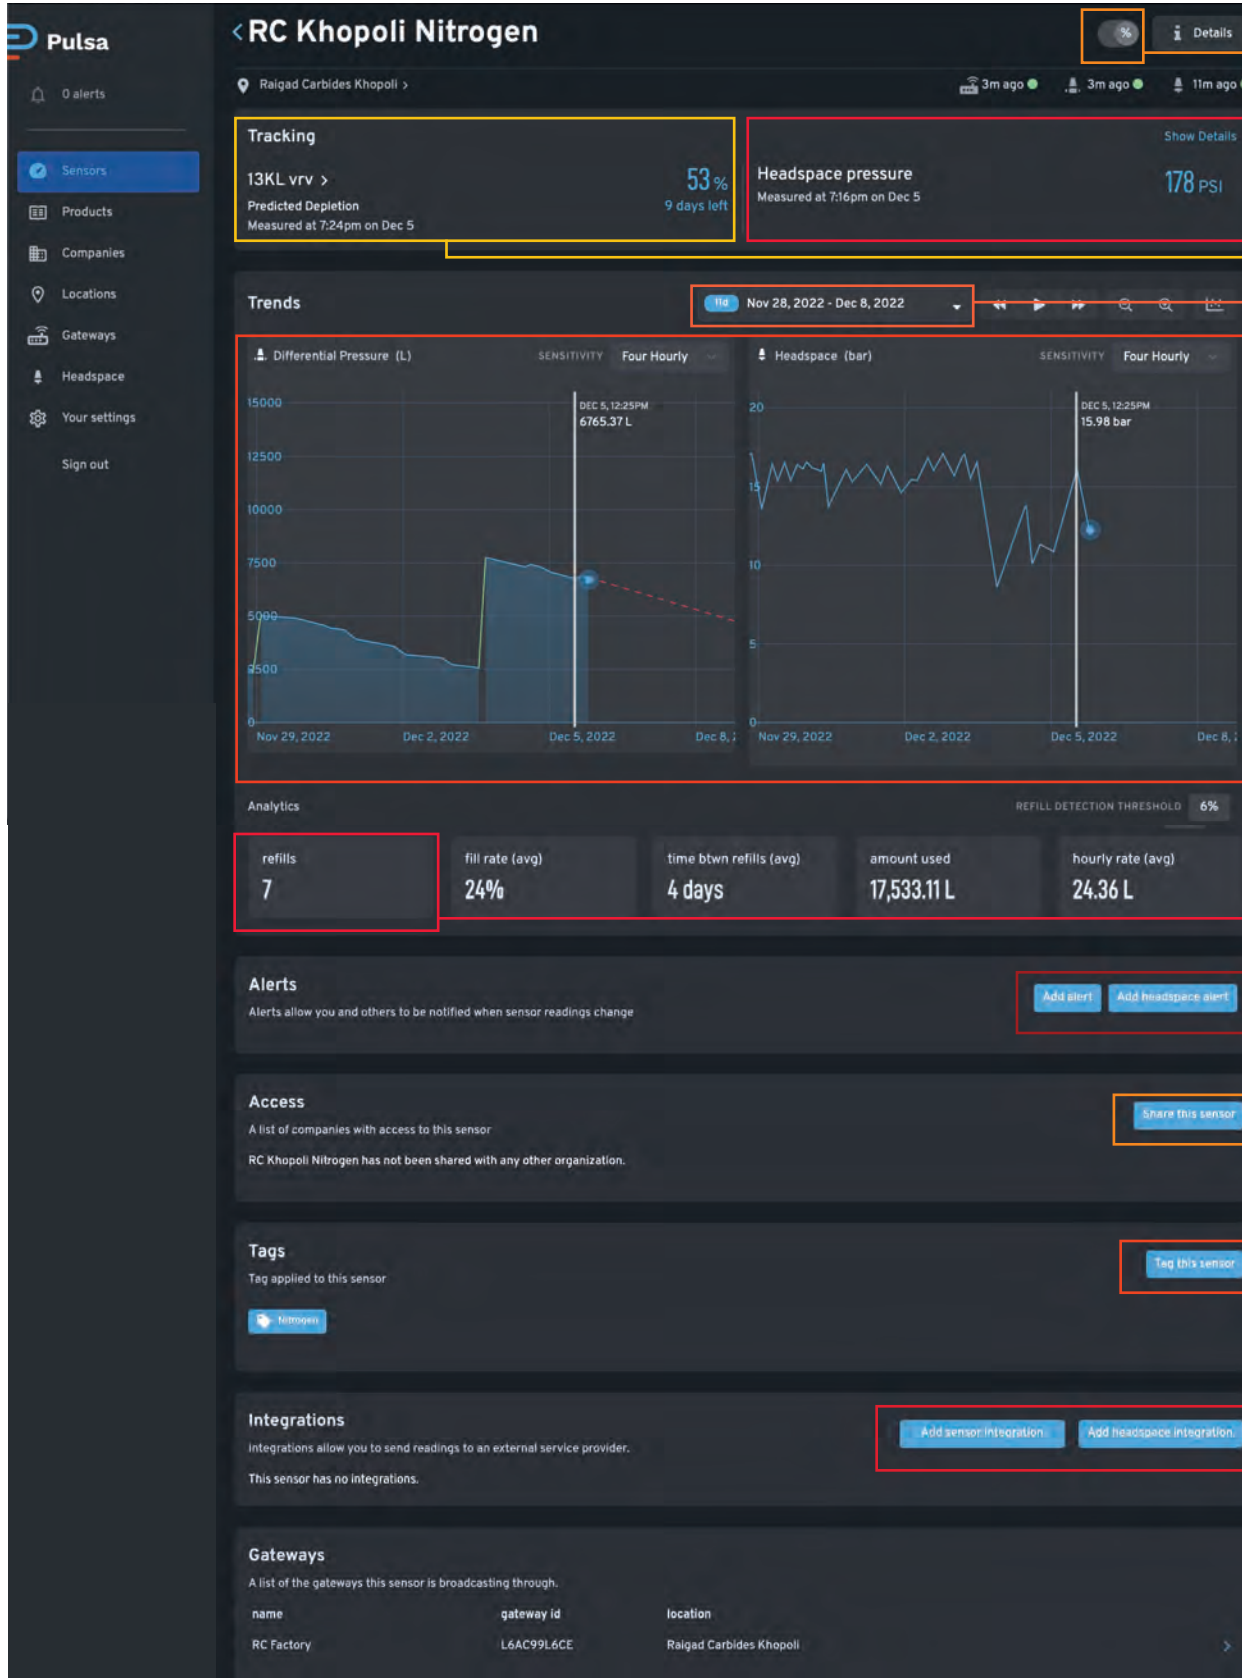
Pulsa

0 alerts

Sensors
Products
Companies
Locations
Gateways
Headspace
Your settings
Sign out

< RC Khopoli Nitrogen

%

Details

Raigad Carbides Khopoli >

3m ago 3m ago 11m ago

Tracking

13KL vrv >

Predicted Depletion

Measured at 7:24pm on Dec 5

53 %

9 days left

Show Details

Headspace pressure

Measured at 7:16pm on Dec 5

178 PSI

Trends

1d Nov 28, 2022 - Dec 8, 2022

Differential Pressure (L)

SENSITIVITY Four Hourly

15000
12500
10000
7500
5000
2500
0

DEC 5, 12:25PM
6765.37 L

Nov 29, 2022 Dec 2, 2022 Dec 5, 2022 Dec 8, 2

Headspace (bar)

SENSITIVITY Four Hourly

20
15
10
5
0

DEC 5, 12:25PM
15.98 bar

Nov 29, 2022 Dec 2, 2022 Dec 5, 2022 Dec 8, 2

Analytics

REFILL DETECTION THRESHOLD 6%

| refills | fill rate (avg) | time btwn refills (avg) | amount used | hourly rate (avg) |
|---|---|---|---|---|
| 7 | 24% | 4 days | 17,533.11 L | 24.36 L |

Alerts

Alerts allow you and others to be notified when sensor readings change

Add alert Add headspace alert

Access

A list of companies with access to this sensor

RC Khopoli Nitrogen has not been shared with any other organization.

Share this sensor

Tags

Tag applied to this sensor

Nitrogen

Tag this sensor

Integrations

Integrations allow you to send readings to an external service provider.

This sensor has no integrations.

Add sensor integration Add headspace integration

Gateways

A list of the gateways this sensor is broadcasting through.

| name | gateway id | location |
|---|---|---|
| RC Factory | L6AC99L6CE | Raigad Carbides Khopoli |